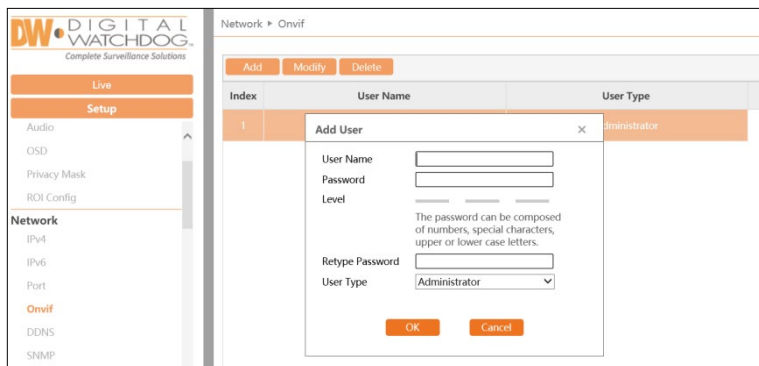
DW DIGITAL WATCHDOG®
Complete Surveillance Solutions

Live
Setup
Audio
OSD
Privacy Mask
ROI Config
Network
IPv4
IPv6
Port
Onvif
DDNS
SNMP

Network ▸ Onvif

Add Modify Delete

| Index | User Name | User Type |
|---|---|---|
| 1 | | dministrator |

Add User ×

User Name
Password
Level
The password can be composed of numbers, special characters, upper or lower case letters.
Retype Password
User Type Administrator

OK Cancel